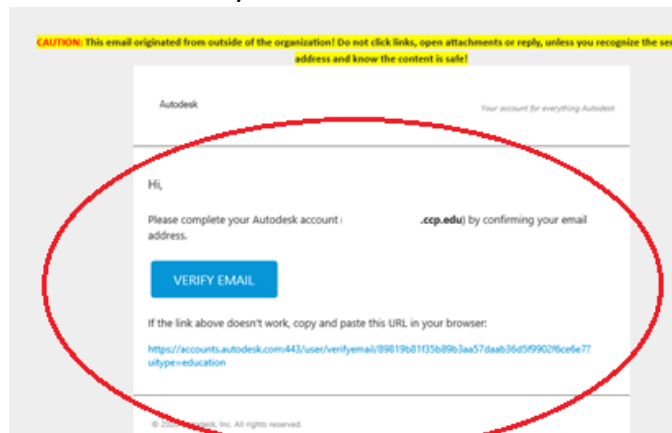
CAUTION: This email originated from outside of the organization! Do not click links, open attachments or reply, unless you recognize the se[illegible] address and know the content is safe!

Autodesk

Your account for everything Autodesk

Hi,

Please complete your Autodesk account ( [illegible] .ccp.edu) by confirming your email address.

VERIFY EMAIL

If the link above doesn't work, copy and paste this URL in your browser:

https://accounts.autodesk.com:443/user/verifyemail/89819b81f35b89b3aa57daab36d5f9902f6ce6e77 uitype=education

© 20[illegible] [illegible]desk, Inc. All rights reserved.